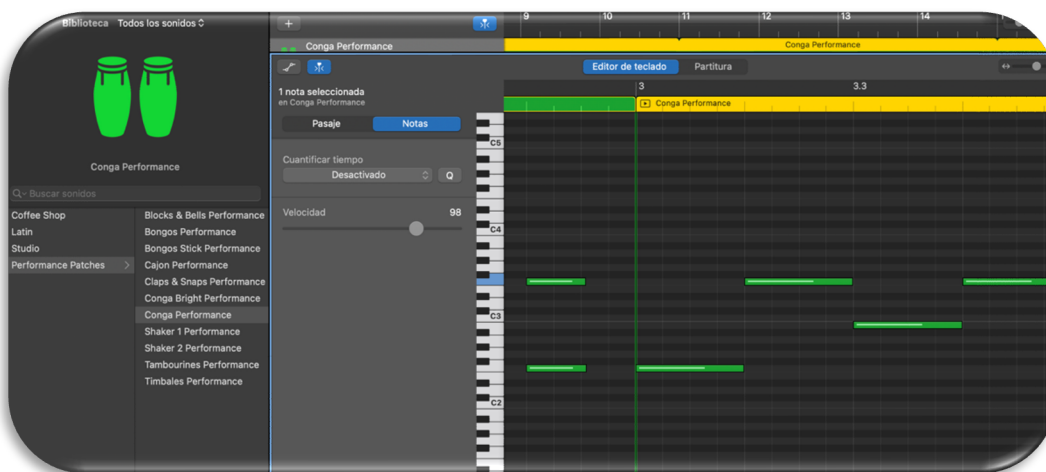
Biblioteca Todos los sonidos

Conga Performance

Buscar sonidos

Coffee Shop
Latin
Studio
Performance Patches

Blocks & Bells Performance
Bongos Performance
Bongos Stick Performance
Cajon Performance
Claps & Snaps Performance
Conga Bright Performance
Conga Performance
Shaker 1 Performance
Shaker 2 Performance
Tambourines Performance
Timbales Performance

+

9 10 11 12 13 14

Conga Performance

Conga Performance

Editor de teclado Partitura

1 nota seleccionada
en Conga Performance

Pasaje Notas

Cuantificar tiempo
Desactivado Q

Velocidad 98

3 3.3

Conga Performance

C5
C4
C3
C2